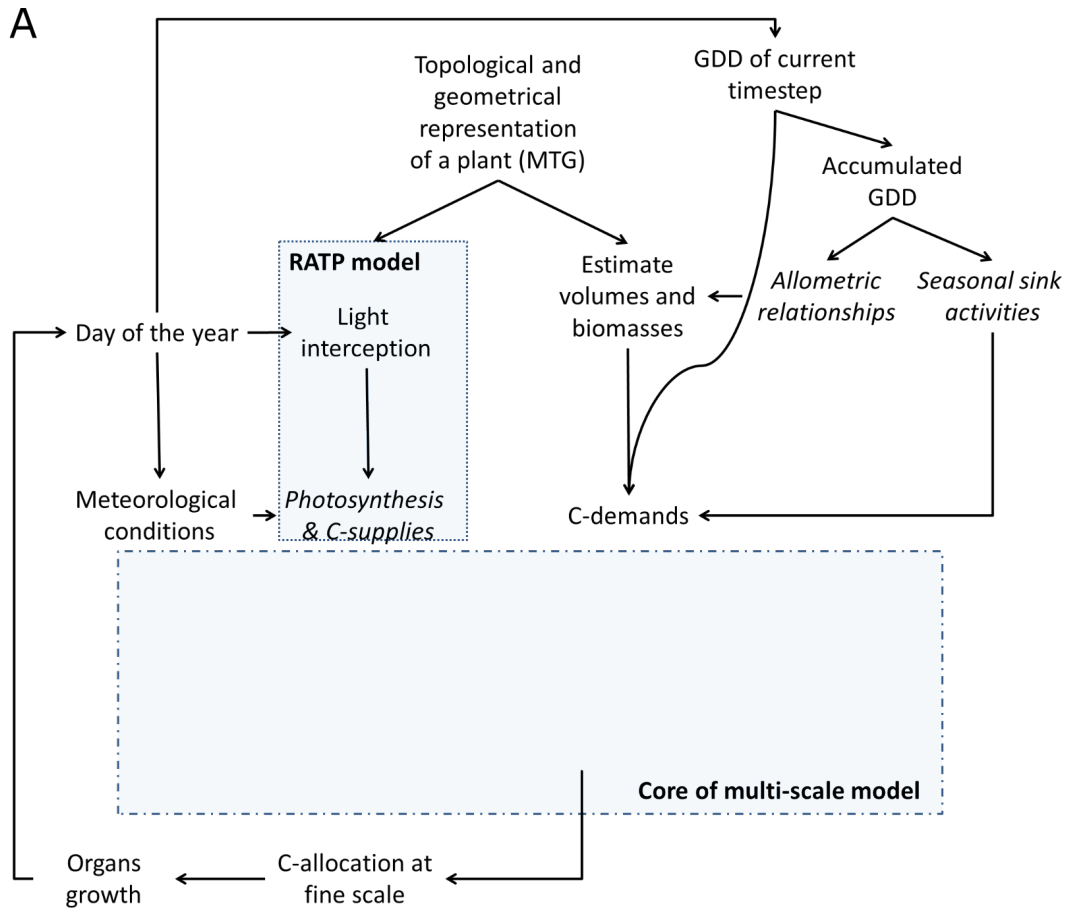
A

Topological and geometrical representation of a plant (MTG)

GDD of current timestep

Accumulated GDD

RATP model

Estimate volumes and biomasses

Allometric relationships

Seasonal sink activities

Day of the year

Light interception

Meteorological conditions

Photosynthesis & C-supplies

C-demands

Core of multi-scale model

Organs growth

C-allocation at fine scale